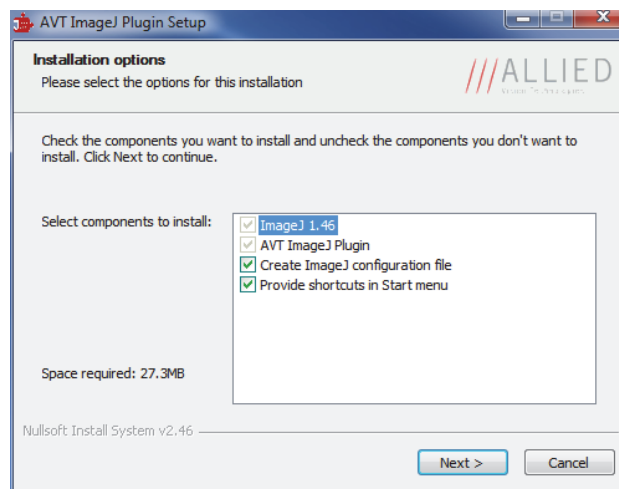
AVT ImageJ Plugin Setup

Installation options
Please select the options for this installation

///ALLIED
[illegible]

Check the components you want to install and uncheck the components you don't want to install. Click Next to continue.

Select components to install:

ImageJ 1.46
AVT ImageJ Plugin
Create ImageJ configuration file
Provide shortcuts in Start menu

Space required: 27.3MB

Nullsoft Install System v2.46

Next >
Cancel